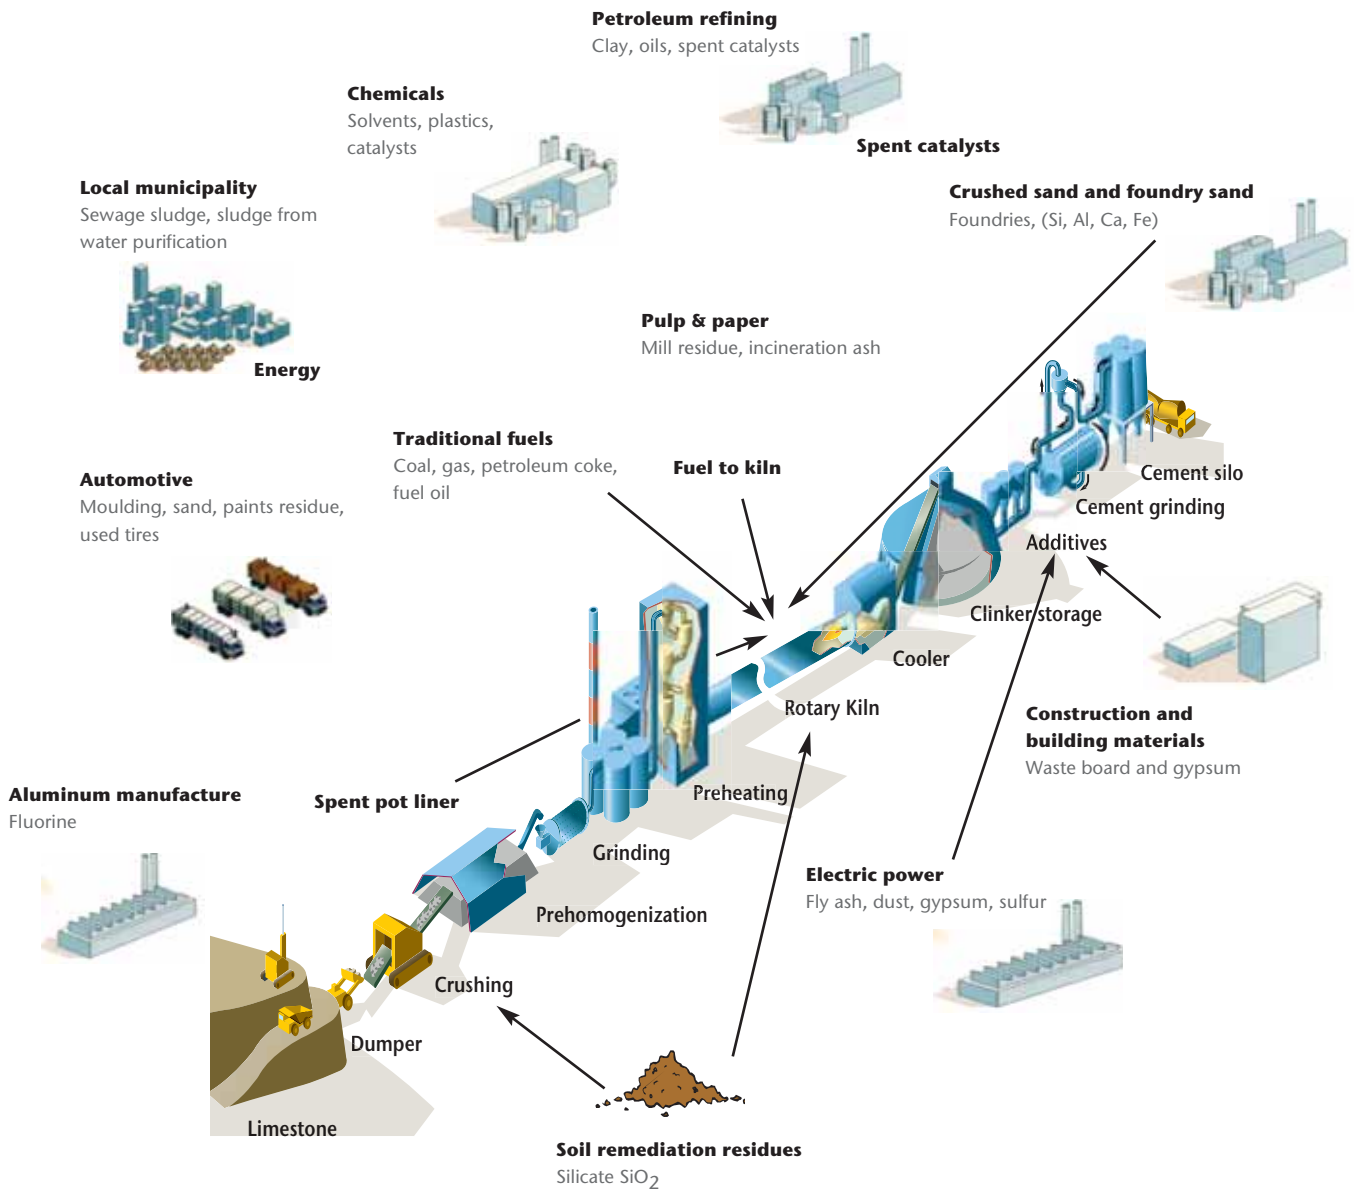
**Petroleum refining**
Clay, oils, spent catalysts

**Chemicals**
Solvents, plastics, catalysts

**Spent catalysts**

**Local municipality**
Sewage sludge, sludge from water purification

**Crushed sand and foundry sand**
Foundries, (Si, Al, Ca, Fe)

**Energy**

**Pulp & paper**
Mill residue, incineration ash

**Traditional fuels**
Coal, gas, petroleum coke, fuel oil

**Fuel to kiln**

**Automotive**
Moulding, sand, paints residue, used tires

Cement silo

Cement grinding

Additives

Clinker storage

Cooler

Rotary Kiln

**Construction and building materials**
Waste board and gypsum

Preheating

**Aluminum manufacture**
Fluorine

**Spent pot liner**

Grinding

**Electric power**
Fly ash, dust, gypsum, sulfur

Prehomogenization

Crushing

Dumper

Limestone

**Soil remediation residues**
Silicate $SiO_2$